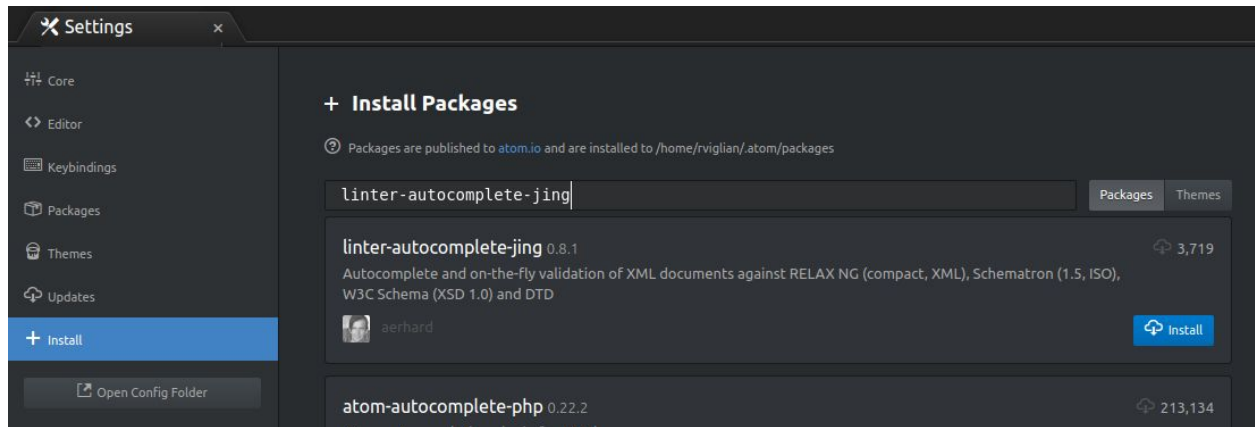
Settings ×

Core

Editor

Keybindings

Packages

Themes

Updates

+ Install

Open Config Folder

+ Install Packages

Packages are published to atom.io and are installed to /home/rviglian/.atom/packages

linter-autocomplete-jing

Packages Themes

linter-autocomplete-jing 0.8.1

3,719

Autocomplete and on-the-fly validation of XML documents against RELAX NG (compact, XML), Schematron (1.5, ISO), W3C Schema (XSD 1.0) and DTD

aerhard

Install

atom-autocomplete-php 0.22.2

213,134